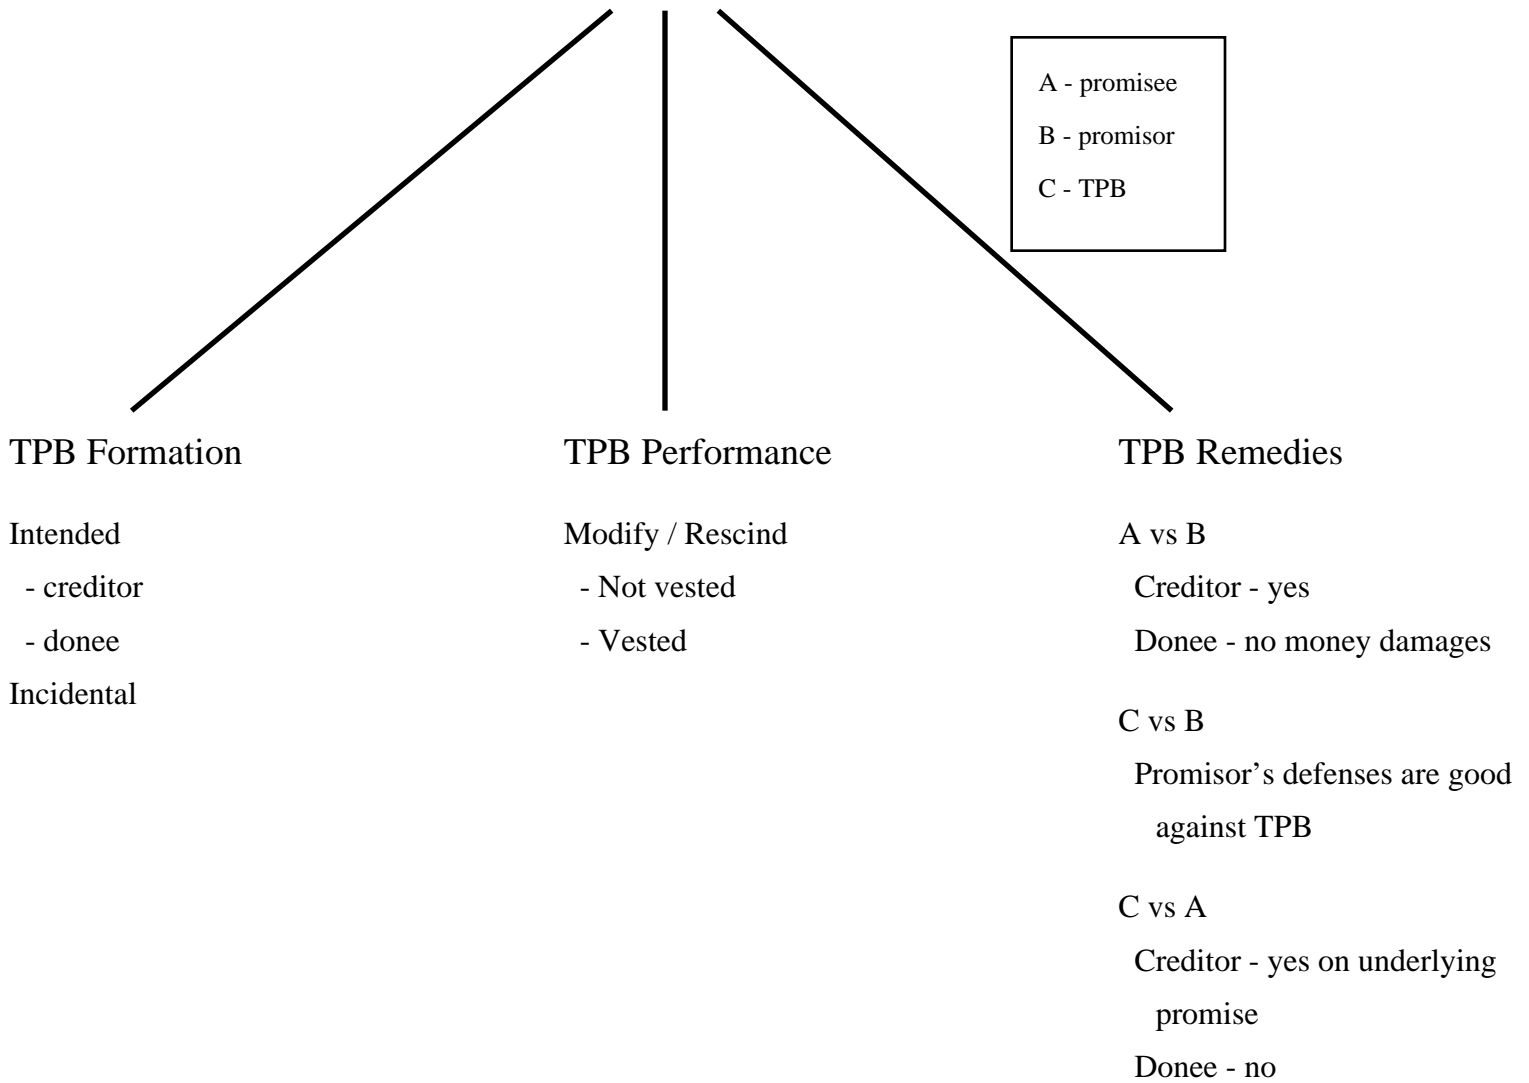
A - promisee
B - promisor
C - TPB

TPB Formation

Intended
- creditor
- donee
Incidental

TPB Performance

Modify / Rescind
- Not vested
- Vested

TPB Remedies

A vs B
Creditor - yes
Donee - no money damages

C vs B
Promisor's defenses are good against TPB

C vs A
Creditor - yes on underlying promise
Donee - no